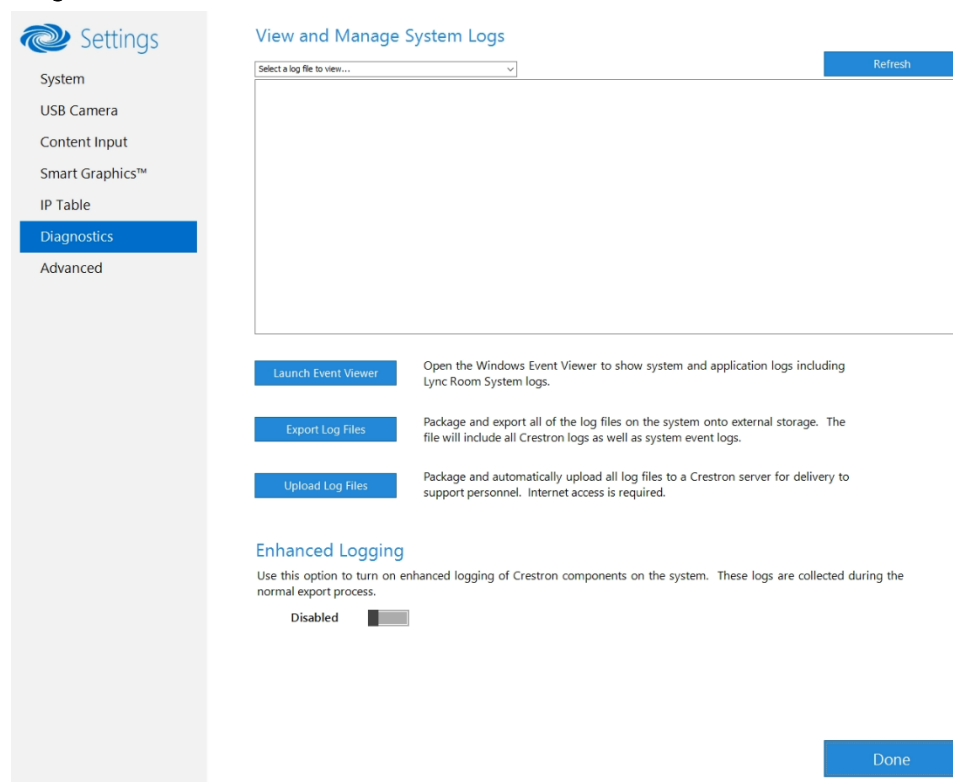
Settings

System
USB Camera
Content Input
Smart Graphics™
IP Table
Diagnostics
Advanced

View and Manage System Logs

Select a log file to view...

Refresh

Launch Event Viewer

Open the Windows Event Viewer to show system and application logs including Lync Room System logs.

Export Log Files

Package and export all of the log files on the system onto external storage. The file will include all Crestron logs as well as system event logs.

Upload Log Files

Package and automatically upload all log files to a Crestron server for delivery to support personnel. Internet access is required.

Enhanced Logging

Use this option to turn on enhanced logging of Crestron components on the system. These logs are collected during the normal export process.

Disabled

Done